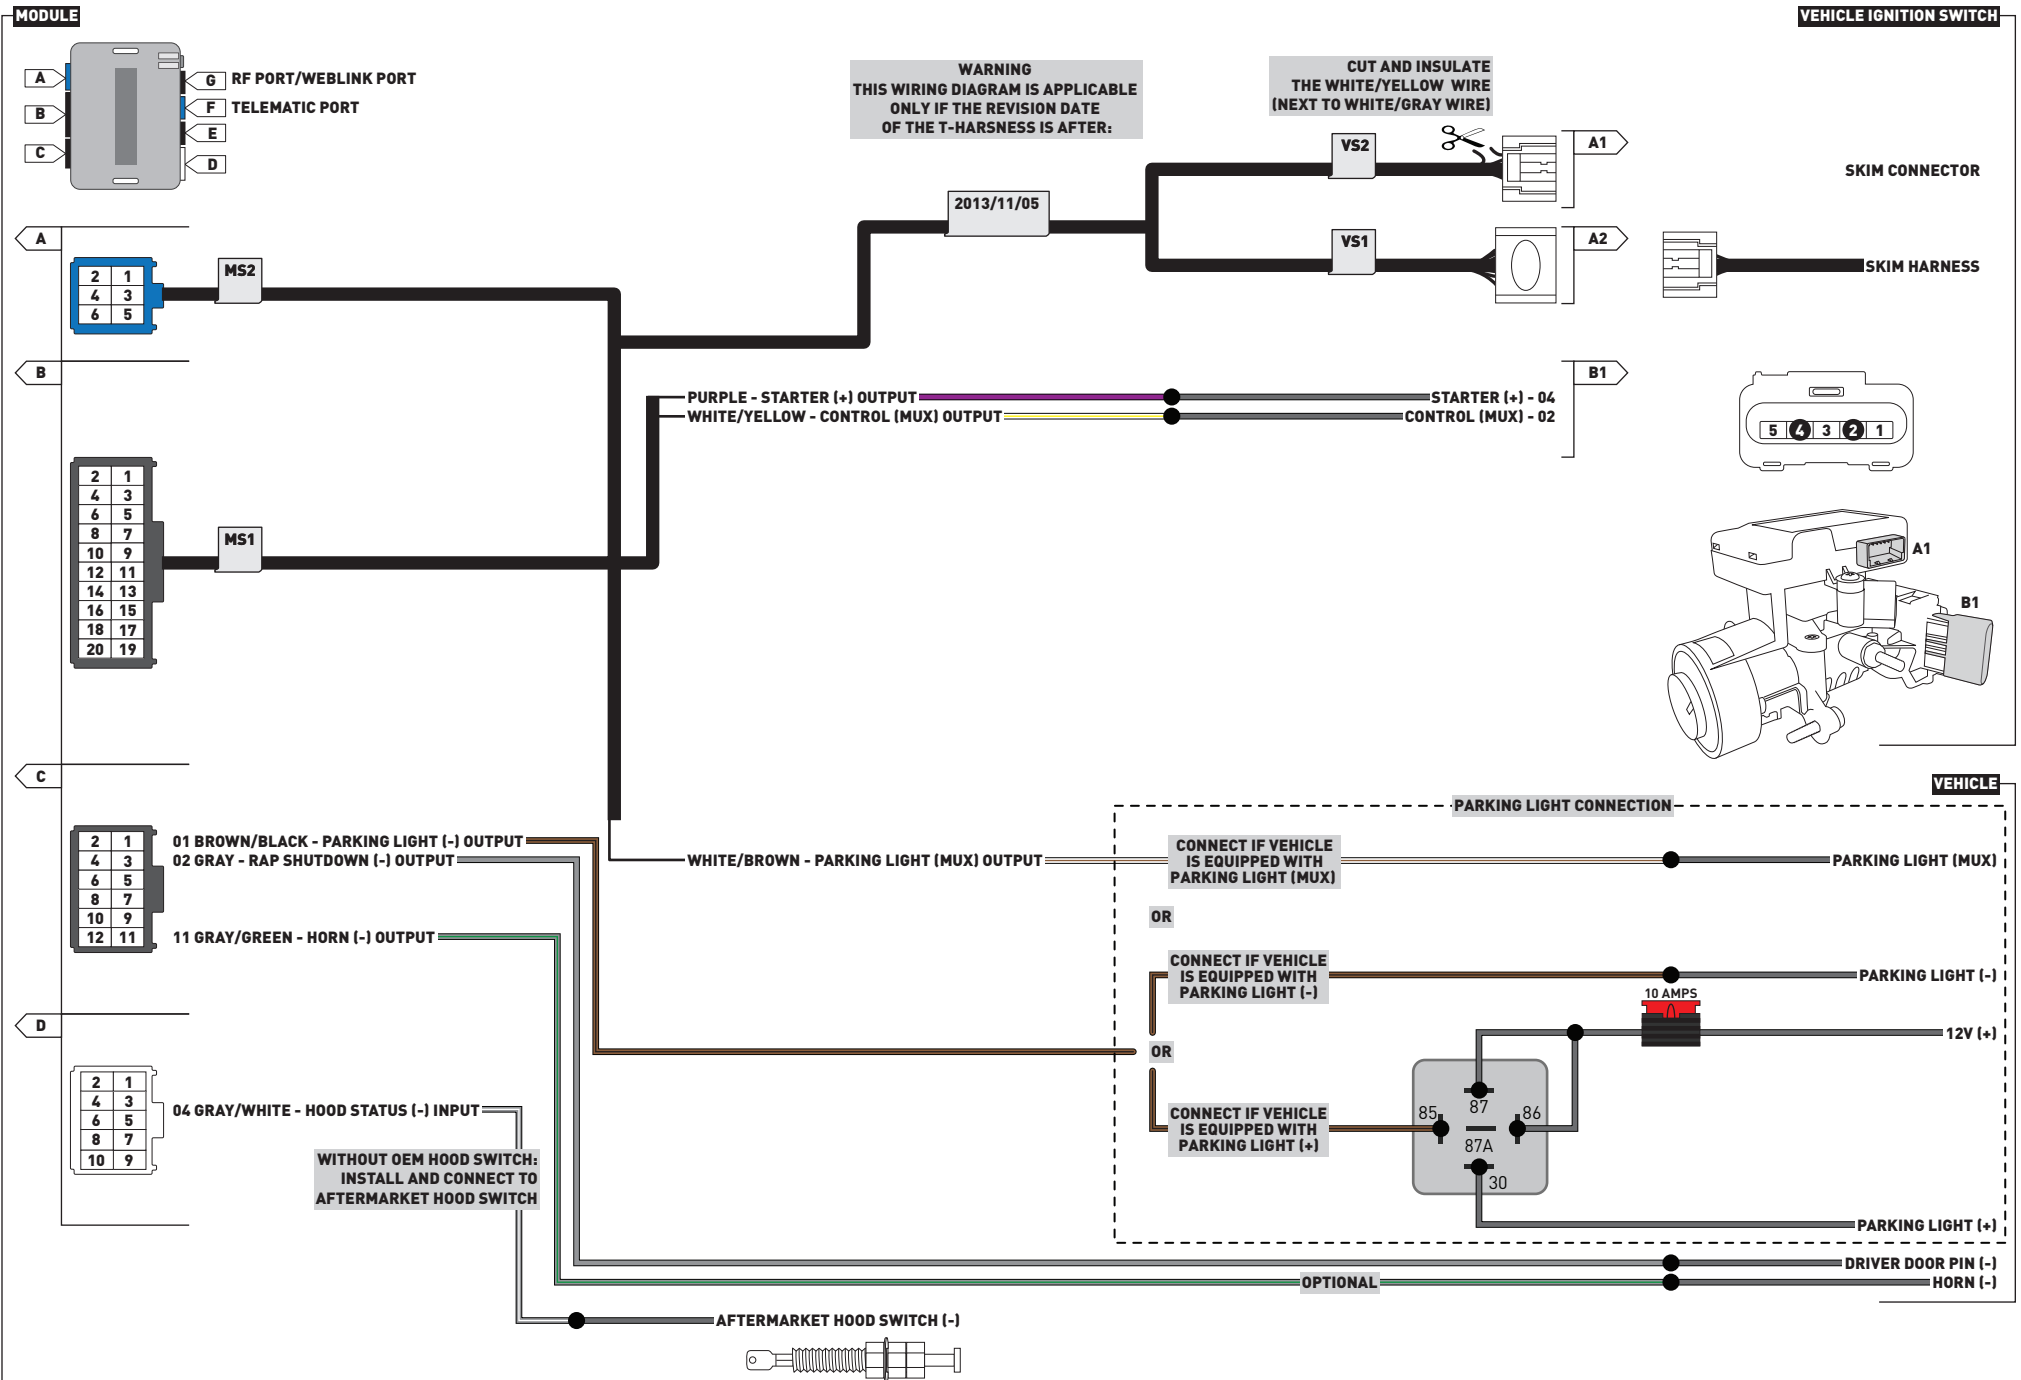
MODULE

VEHICLE IGNITION SWITCH

A
B
C
G RF PORT/WEBLINK PORT
F TELEMATIC PORT
E
D

WARNING
THIS WIRING DIAGRAM IS APPLICABLE ONLY IF THE REVISION DATE OF THE T-HARNESS IS AFTER:

CUT AND INSULATE THE WHITE/YELLOW WIRE (NEXT TO WHITE/GRAY WIRE)

VS2
A1
SKIM CONNECTOR
2013/11/05
VS1
A2
SKIM HARNESS

A
| 2 | 1 |
|---|---|
| 4 | 3 |
| 6 | 5 |

MS2

B
B1
PURPLE - STARTER (+) OUTPUT
STARTER (+) - 04
WHITE/YELLOW - CONTROL (MUX) OUTPUT
CONTROL (MUX) - 02

5 4 3 2 1

| 2 | 1 |
|---|---|
| 4 | 3 |
| 6 | 5 |
| 8 | 7 |
| 10 | 9 |
| 12 | 11 |
| 14 | 13 |
| 16 | 15 |
| 18 | 17 |
| 20 | 19 |

MS1

A1
B1

C
VEHICLE
PARKING LIGHT CONNECTION

| 2 | 1 |
|---|---|
| 4 | 3 |
| 6 | 5 |
| 8 | 7 |
| 10 | 9 |
| 12 | 11 |

01 BROWN/BLACK - PARKING LIGHT (-) OUTPUT
02 GRAY - RAP SHUTDOWN (-) OUTPUT
WHITE/BROWN - PARKING LIGHT (MUX) OUTPUT
CONNECT IF VEHICLE IS EQUIPPED WITH PARKING LIGHT (MUX)
PARKING LIGHT (MUX)
OR
11 GRAY/GREEN - HORN (-) OUTPUT
CONNECT IF VEHICLE IS EQUIPPED WITH PARKING LIGHT (-)
PARKING LIGHT (-)
10 AMPS
D
12V (+)
OR

| 2 | 1 |
|---|---|
| 4 | 3 |
| 6 | 5 |
| 8 | 7 |
| 10 | 9 |

04 GRAY/WHITE - HOOD STATUS (-) INPUT
CONNECT IF VEHICLE IS EQUIPPED WITH PARKING LIGHT (+)
85
87
86
87A
30
WITHOUT OEM HOOD SWITCH: INSTALL AND CONNECT TO AFTERMARKET HOOD SWITCH
PARKING LIGHT (+)
DRIVER DOOR PIN (-)
OPTIONAL
HORN (-)
AFTERMARKET HOOD SWITCH (-)